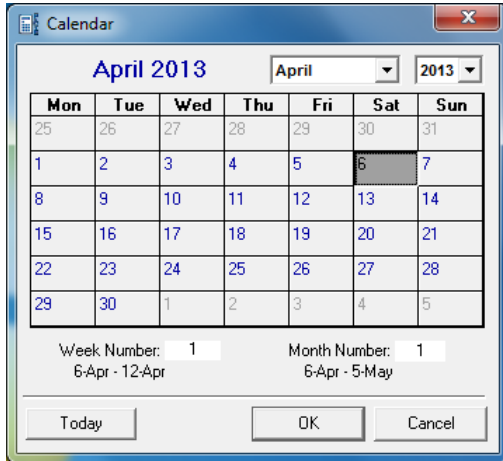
Calendar

April 2013

April

2013

| Mon | Tue | Wed | Thu | Fri | Sat | Sun |
|---|---|---|---|---|---|---|
| 25 | 26 | 27 | 28 | 29 | 30 | 31 |
| 1 | 2 | 3 | 4 | 5 | 6 | 7 |
| 8 | 9 | 10 | 11 | 12 | 13 | 14 |
| 15 | 16 | 17 | 18 | 19 | 20 | 21 |
| 22 | 23 | 24 | 25 | 26 | 27 | 28 |
| 29 | 30 | 1 | 2 | 3 | 4 | 5 |

Week Number: 1
6-Apr - 12-Apr

Month Number: 1
6-Apr - 5-May

Today

OK

Cancel